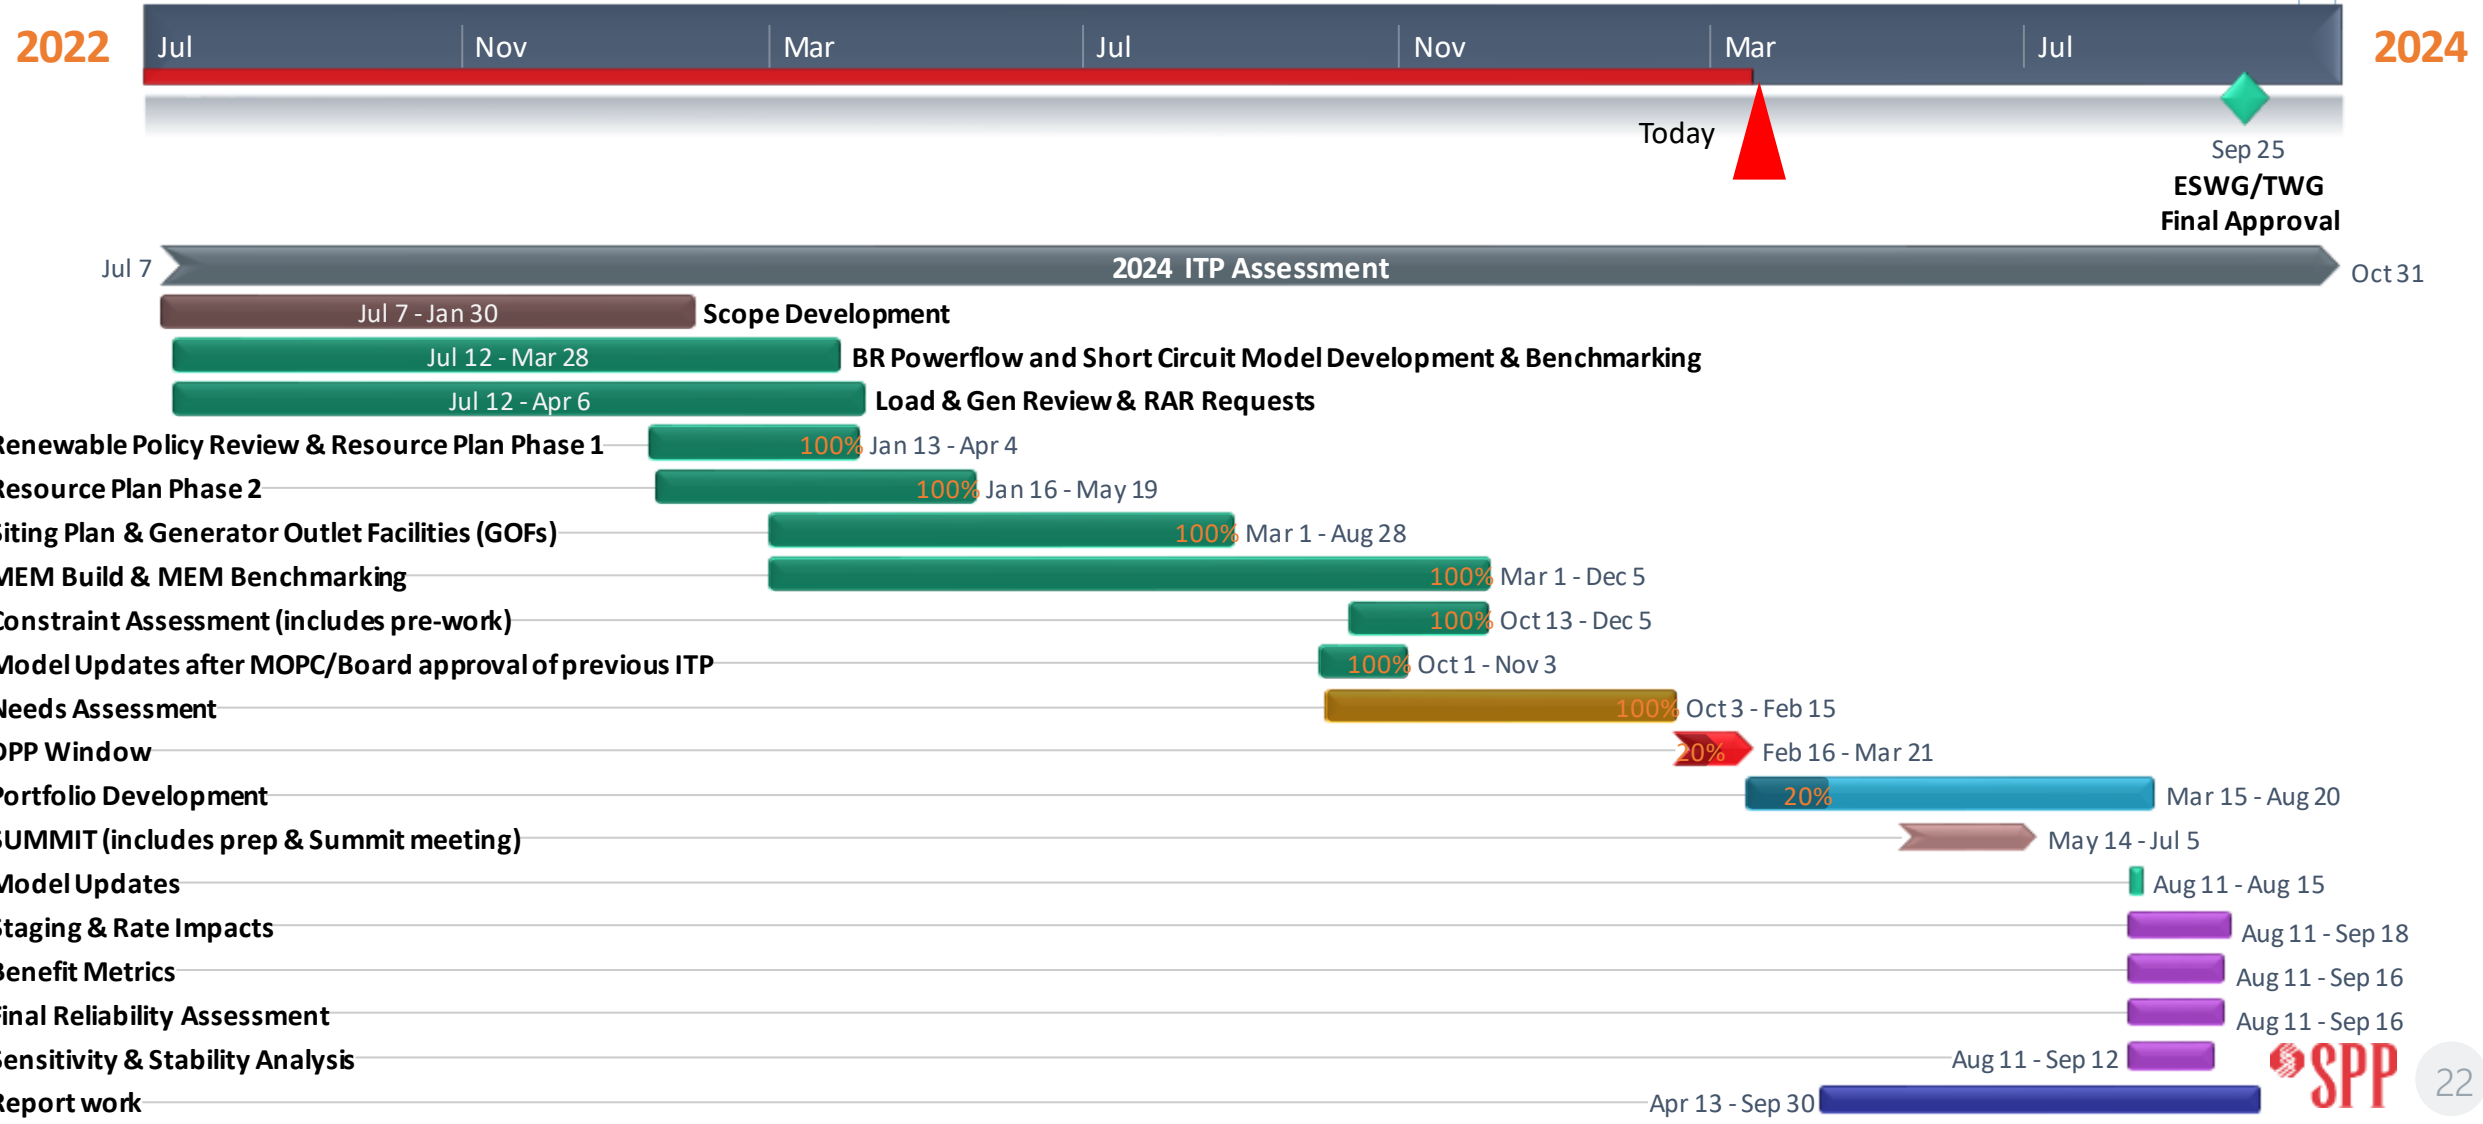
2022

Jul Nov Mar Jul Nov Mar Jul

2024

Today

Sep 25
ESWG/TWG
Final Approval

Jul 7 2024 ITP Assessment Oct 31

Jul 7 - Jan 30 Scope Development

Jul 12 - Mar 28 BR Powerflow and Short Circuit Model Development & Benchmarking

Jul 12 - Apr 6 Load & Gen Review & RAR Requests

enewable Policy Review & Resource Plan Phase 1 100% Jan 13 - Apr 4

esource Plan Phase 2 100% Jan 16 - May 19

iting Plan & Generator Outlet Facilities (GOFs) 100% Mar 1 - Aug 28

MEM Build & MEM Benchmarking 100% Mar 1 - Dec 5

onstraint Assessment (includes pre-work) 100% Oct 13 - Dec 5

Model Updates after MOPC/Board approval of previous ITP 100% Oct 1 - Nov 3

Needs Assessment 100% Oct 3 - Feb 15

PP Window 20% Feb 16 - Mar 21

ortfolio Development 20% Mar 15 - Aug 20

UMMIT (includes prep & Summit meeting) May 14 - Jul 5

Model Updates Aug 11 - Aug 15

taging & Rate Impacts Aug 11 - Sep 18

enefit Metrics Aug 11 - Sep 16

inal Reliability Assessment Aug 11 - Sep 16

ensitivity & Stability Analysis Aug 11 - Sep 12

eport work Apr 13 - Sep 30

SPP

22